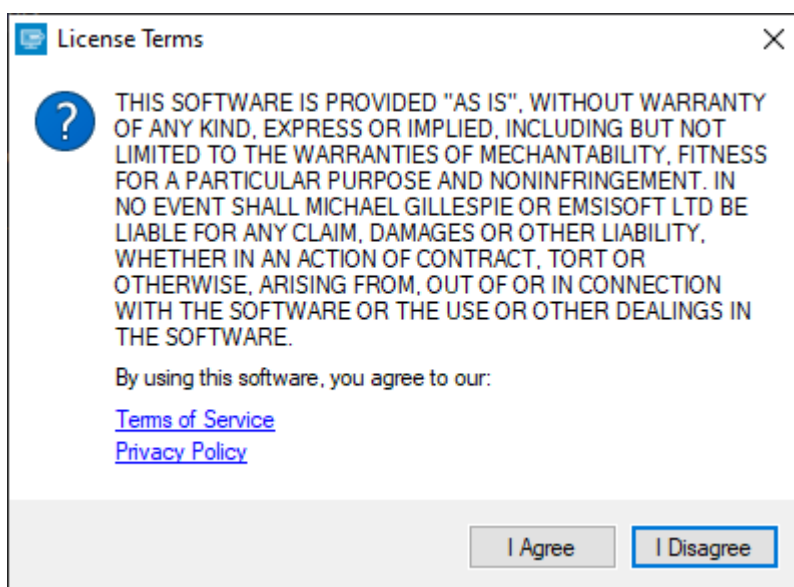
License Terms

×

THIS SOFTWARE IS PROVIDED "AS IS", WITHOUT WARRANTY OF ANY KIND, EXPRESS OR IMPLIED, INCLUDING BUT NOT LIMITED TO THE WARRANTIES OF MECHANTABILITY, FITNESS FOR A PARTICULAR PURPOSE AND NONINFRINGEMENT. IN NO EVENT SHALL MICHAEL GILLESPIE OR EMSISOFT LTD BE LIABLE FOR ANY CLAIM, DAMAGES OR OTHER LIABILITY, WHETHER IN AN ACTION OF CONTRACT, TORT OR OTHERWISE, ARISING FROM, OUT OF OR IN CONNECTION WITH THE SOFTWARE OR THE USE OR OTHER DEALINGS IN THE SOFTWARE.

By using this software, you agree to our:

Terms of Service
Privacy Policy

I Agree
I Disagree